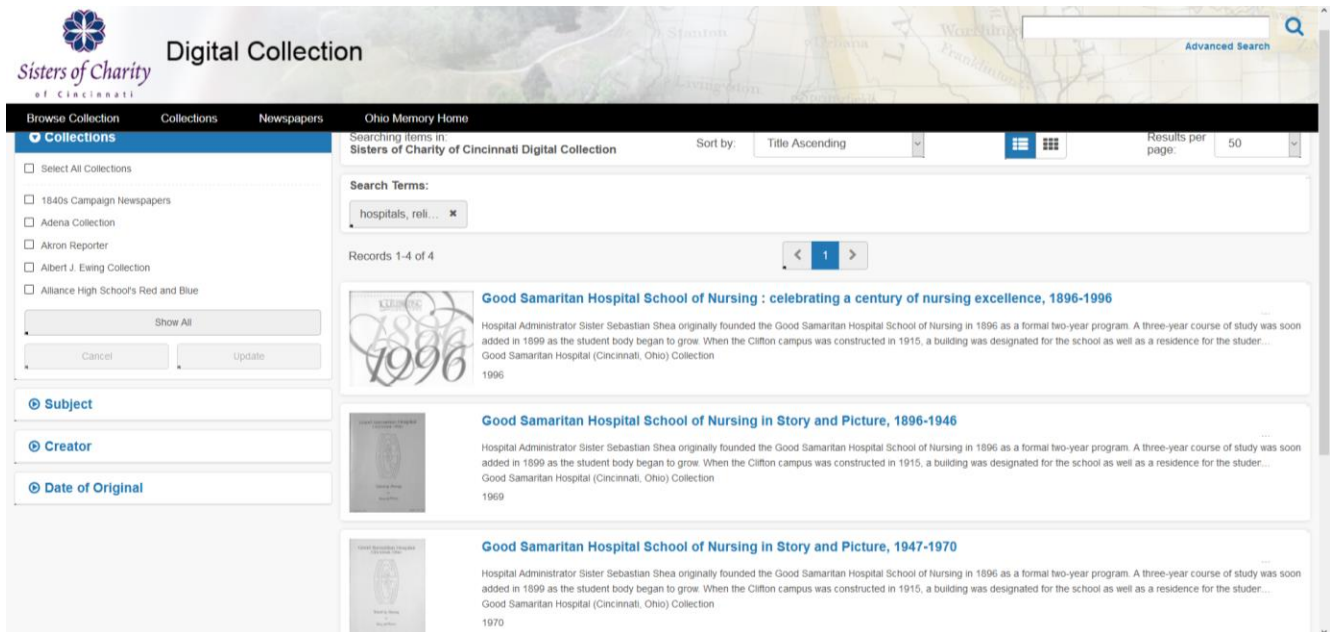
Sisters of Charity
of Cincinnati

Digital Collection

Advanced Search

Browse Collection Collections Newspapers Ohio Memory Home

Collections

Select All Collections

1840s Campaign Newspapers

Adena Collection

Akron Reporter

Albert J. Ewing Collection

Alliance High School's Red and Blue

Show All

Cancel Update

Subject

Creator

Date of Original

Searching items in:
Sisters of Charity of Cincinnati Digital Collection

Sort by: Title Ascending

Results per page: 50

Search Terms:

hospitals, reli... ✖

Records 1-4 of 4

1

Good Samaritan Hospital School of Nursing : celebrating a century of nursing excellence, 1896-1996

Hospital Administrator Sister Sebastian Shea originally founded the Good Samaritan Hospital School of Nursing in 1896 as a formal two-year program. A three-year course of study was soon added in 1899 as the student body began to grow. When the Clifton campus was constructed in 1915, a building was designated for the school as well as a residence for the studen...
Good Samaritan Hospital (Cincinnati, Ohio) Collection
1996

Good Samaritan Hospital School of Nursing in Story and Picture, 1896-1946

Hospital Administrator Sister Sebastian Shea originally founded the Good Samaritan Hospital School of Nursing in 1896 as a formal two-year program. A three-year course of study was soon added in 1899 as the student body began to grow. When the Clifton campus was constructed in 1915, a building was designated for the school as well as a residence for the studen...
Good Samaritan Hospital (Cincinnati, Ohio) Collection
1969

Good Samaritan Hospital School of Nursing in Story and Picture, 1947-1970

Hospital Administrator Sister Sebastian Shea originally founded the Good Samaritan Hospital School of Nursing in 1896 as a formal two-year program. A three-year course of study was soon added in 1899 as the student body began to grow. When the Clifton campus was constructed in 1915, a building was designated for the school as well as a residence for the studen...
Good Samaritan Hospital (Cincinnati, Ohio) Collection
1970